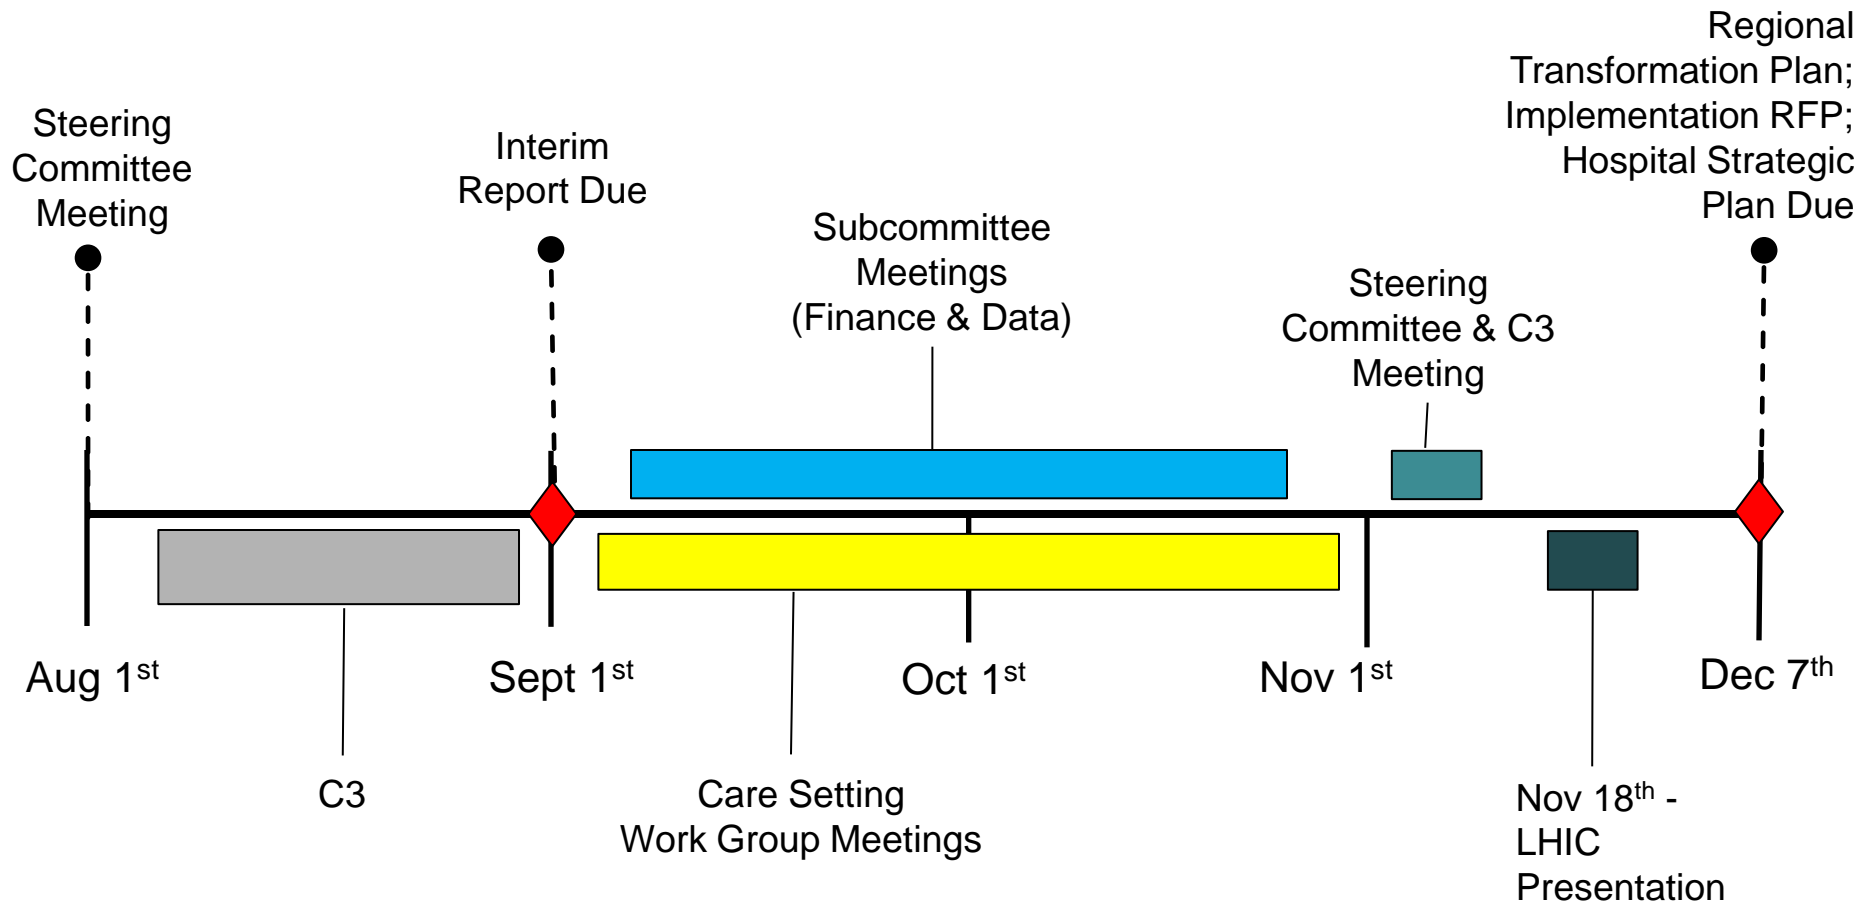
Regional Transformation Plan; Implementation RFP; Hospital Strategic Plan Due

Steering Committee Meeting

Interim Report Due

Subcommittee Meetings (Finance & Data)

Steering Committee & C3 Meeting

Aug 1$^{st}$

Sept 1$^{st}$

Oct 1$^{st}$

Nov 1$^{st}$

Dec 7$^{th}$

C3

Care Setting Work Group Meetings

Nov 18$^{th}$ - LHIC Presentation